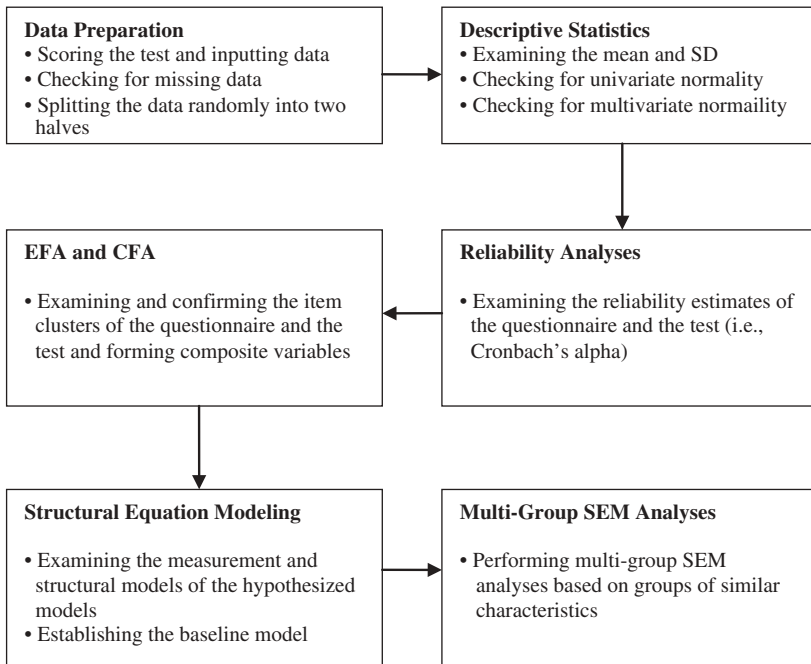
**Data Preparation**
• Scoring the test and inputting data
• Checking for missing data
• Splitting the data randomly into two halves

**Descriptive Statistics**
• Examining the mean and SD
• Checking for univariate normality
• Checking for multivariate normaility

**Reliability Analyses**

• Examining the reliability estimates of the questionnaire and the test (i.e., Cronbach's alpha)

**EFA and CFA**

• Examining and confirming the item clusters of the questionnaire and the test and forming composite variables

**Structural Equation Modeling**

• Examining the measurement and structural models of the hypothesized models
• Establishing the baseline model

**Multi-Group SEM Analyses**

• Performing multi-group SEM analyses based on groups of similar characteristics